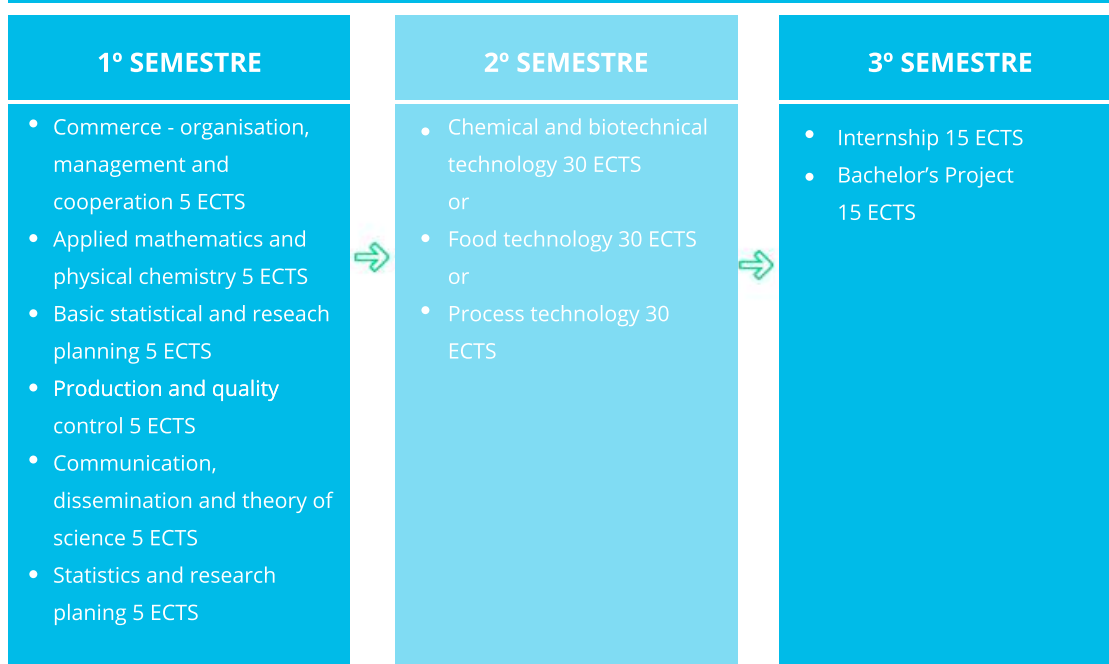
1º SEMESTRE

- Commerce - organisation, management and cooperation 5 ECTS
- Applied mathematics and physical chemistry 5 ECTS
- Basic statistical and reseach planning 5 ECTS
- Production and quality control 5 ECTS
- Communication, dissemination and theory of science 5 ECTS
- Statistics and research planing 5 ECTS

2º SEMESTRE

- Chemical and biotechnical technology 30 ECTS
or
- Food technology 30 ECTS
or
- Process technology 30 ECTS

3º SEMESTRE

- Internship 15 ECTS
- Bachelor's Project 15 ECTS